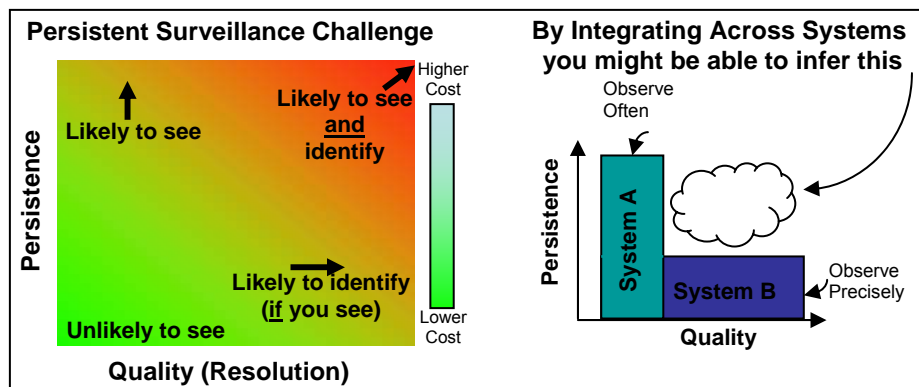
Persistent Surveillance Challenge

Persistence

Likely to see

Likely to see and identify

Higher Cost

Lower Cost

Likely to identify (if you see)

Unlikely to see

Quality (Resolution)

By Integrating Across Systems you might be able to infer this

Observe Often

Persistence

System A

System B

Observe Precisely

Quality